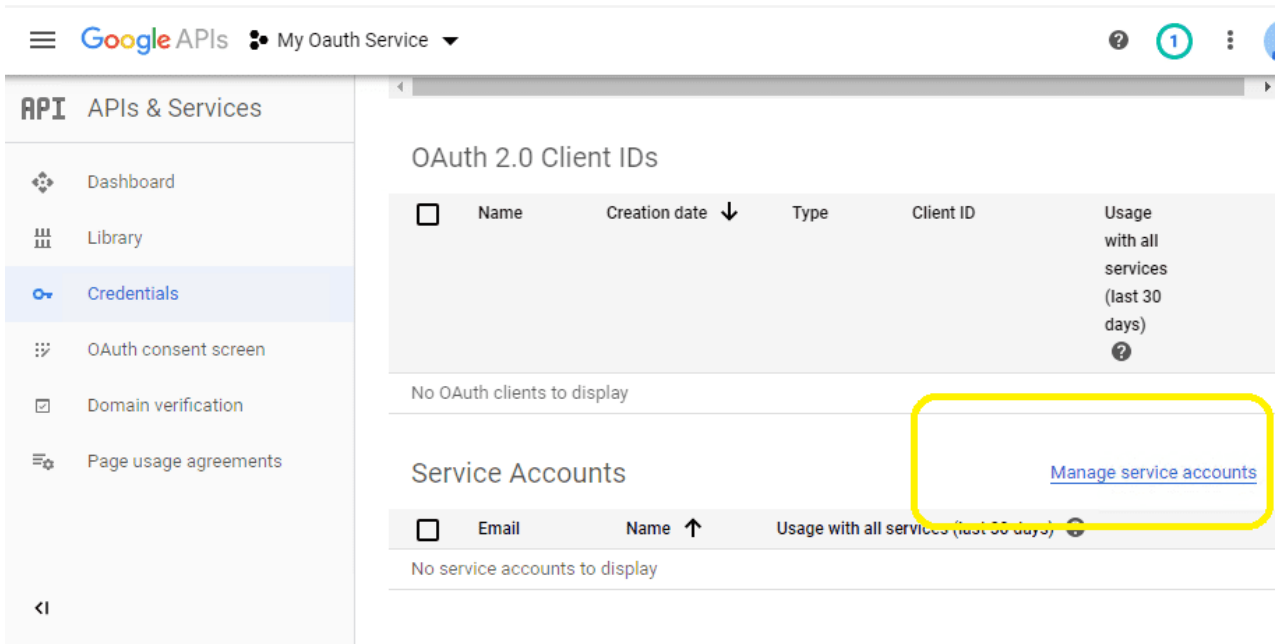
Google APIs My Oauth Service

1

API APIs & Services

Dashboard

Library

Credentials

OAuth consent screen

Domain verification

Page usage agreements

OAuth 2.0 Client IDs

| | Name | Creation date ↓ | Type | Client ID | Usage with all services (last 30 days) |
|---|---|---|---|---|---|
| No OAuth clients to display | | | | | |

Service Accounts

Manage service accounts

| | Email | Name ↑ | Usage with all services (last 30 days) |
|---|---|---|---|
| No service accounts to display | | | |